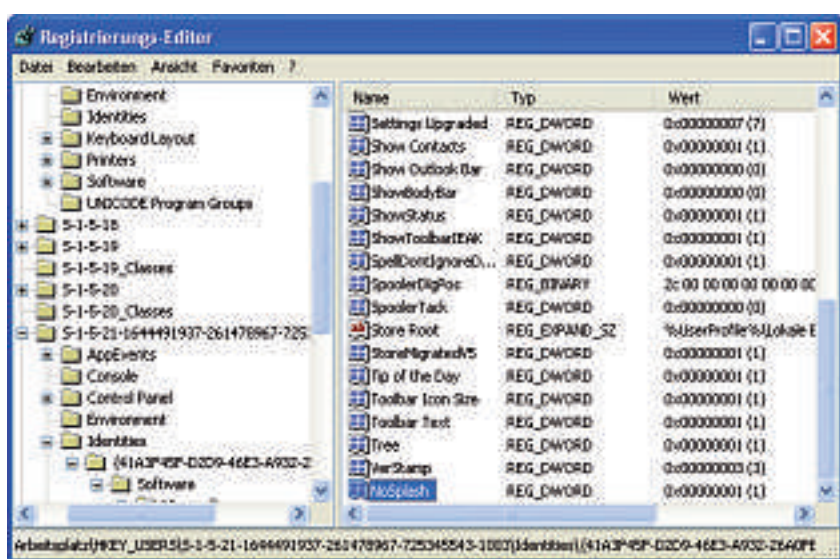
Registrierungs-Editor

Datei Bearbeiten Ansicht Favoriten ?

Environment
Identities
Keyboard Layout
Printers
Software
UNICODE Program Groups
S-1-5-18
S-1-5-19
S-1-5-19_Classes
S-1-5-20
S-1-5-20_Classes
S-1-5-21-1644491937-261478967-725
AppEvents
Console
Control Panel
Environment
Identities
{41A3F45F-D2D9-46E3-A932-2
Software

| Name | Typ | Wert |
|---|---|---|
| Settings Upgraded | REG_DWORD | 0x00000007 (7) |
| Show Contacts | REG_DWORD | 0x00000001 (1) |
| Show Outlook Bar | REG_DWORD | 0x00000000 (0) |
| ShowBodyBar | REG_DWORD | 0x00000000 (0) |
| ShowStatus | REG_DWORD | 0x00000001 (1) |
| ShowToolbarIEAK | REG_DWORD | 0x00000001 (1) |
| SpellDontIgnoreD... | REG_DWORD | 0x00000001 (1) |
| SpoolerDlgPos | REG_BINARY | 2c 00 00 00 00 00 00 |
| SpoolerTack | REG_DWORD | 0x00000000 (0) |
| Store Root | REG_EXPAND_SZ | %UserProfile%\Lokale E |
| StoreMigratedV5 | REG_DWORD | 0x00000001 (1) |
| Tip of the Day | REG_DWORD | 0x00000001 (1) |
| Toolbar Icon Size | REG_DWORD | 0x00000001 (1) |
| Toolbar Text | REG_DWORD | 0x00000001 (1) |
| Tree | REG_DWORD | 0x00000001 (1) |
| VerStamp | REG_DWORD | 0x00000003 (3) |
| NoSplash | REG_DWORD | 0x00000001 (1) |

Arbeitsplatz\HKEY_USERS\S-1-5-21-1644491937-261478967-725345543-1003\Identities\{41A3F45F-D2D9-46E3-A932-2160FE